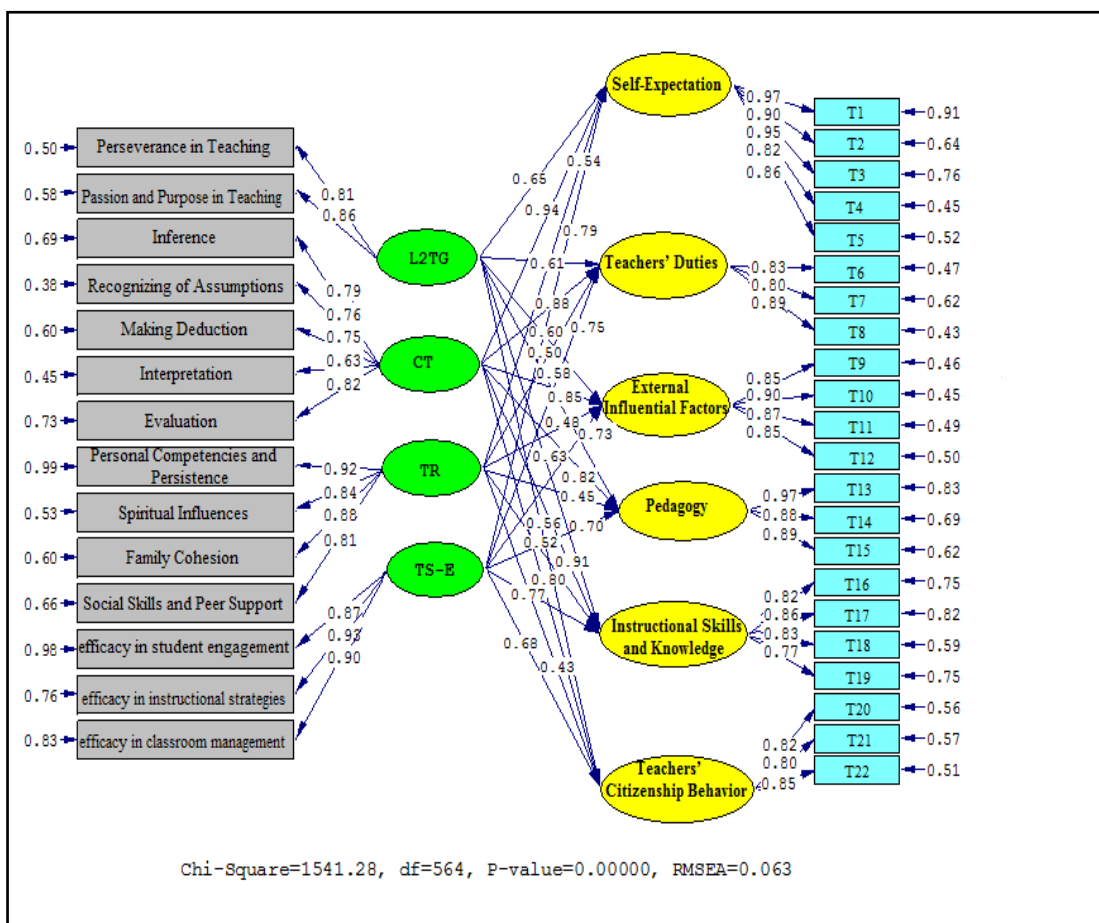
0.50 Perseverance in Teaching
0.58 Passion and Purpose in Teaching
0.69 Inference
0.38 Recognizing of Assumptions
0.60 Making Deduction
0.45 Interpretation
0.73 Evaluation
0.99 Personal Competencies and Persistence
0.53 Spiritual Influences
0.60 Family Cohesion
0.66 Social Skills and Peer Support
0.98 efficacy in student engagement
0.76 efficacy in instructional strategies
0.83 efficacy in classroom management

0.81
0.86
0.79
0.76
0.75
0.63
0.82
0.92
0.84
0.88
0.81
0.87
0.93
0.90

L2TG
CT
TR
TS-E

0.65
0.54
0.94
0.79
0.61
0.88
0.60
0.75
0.50
0.58
0.85
0.48
0.73
0.63
0.82
0.45
0.70
0.56
0.52
0.91
0.80
0.77
0.68
0.43

Self-Expectation
Teachers' Duties
External Influential Factors
Pedagogy
Instructional Skills and Knowledge
Teachers' Citizenship Behavior

0.97
0.90
0.95
0.82
0.86
0.83
0.80
0.89
0.85
0.90
0.87
0.85
0.97
0.88
0.89
0.82
0.86
0.83
0.77
0.82
0.80
0.85

T1 0.91
T2 0.64
T3 0.76
T4 0.45
T5 0.52
T6 0.47
T7 0.62
T8 0.43
T9 0.46
T10 0.45
T11 0.49
T12 0.50
T13 0.83
T14 0.69
T15 0.62
T16 0.75
T17 0.82
T18 0.59
T19 0.75
T20 0.56
T21 0.57
T22 0.51

Chi-Square=1541.28, df=564, P-value=0.00000, RMSEA=0.063